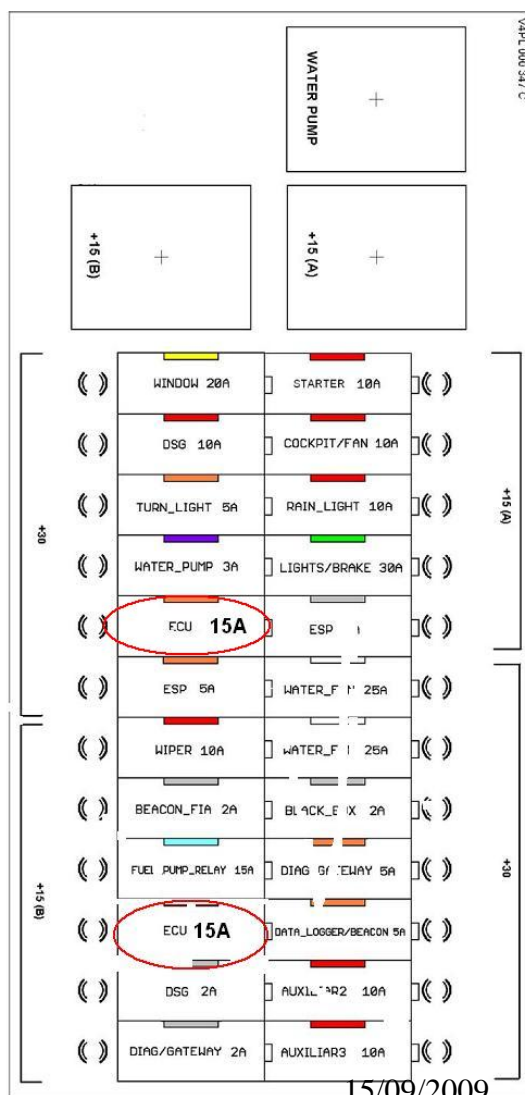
V4PL 000 34/ C

WATER PUMP

+15 (B)

+15 (A)

+30

WINDOW 20A

STARTER 10A

DSG 10A

COCKPIT/FAN 10A

TURN_LIGHT 5A

RAIN_LIGHT 10A

WATER_PUMP 3A

LIGHTS/BRAKE 30A

ECU 15A

ESP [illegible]

+15 (A)

ESP 5A

WATER_F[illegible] 25A

+15 (B)

WIPER 10A

WATER_F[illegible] 25A

BEACON_FIA 2A

BL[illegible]CK_B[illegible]X 2A

FUEL PUMP_RELAY 15A

DIAG G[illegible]EWAY 5A

+30

ECU 15A

DATA_LOGGER/BEACON 5A

DSG 2A

AUXIL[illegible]R2 10A

DIAG/GATEWAY 2A

AUXILIAR3 10A

15/09/2009